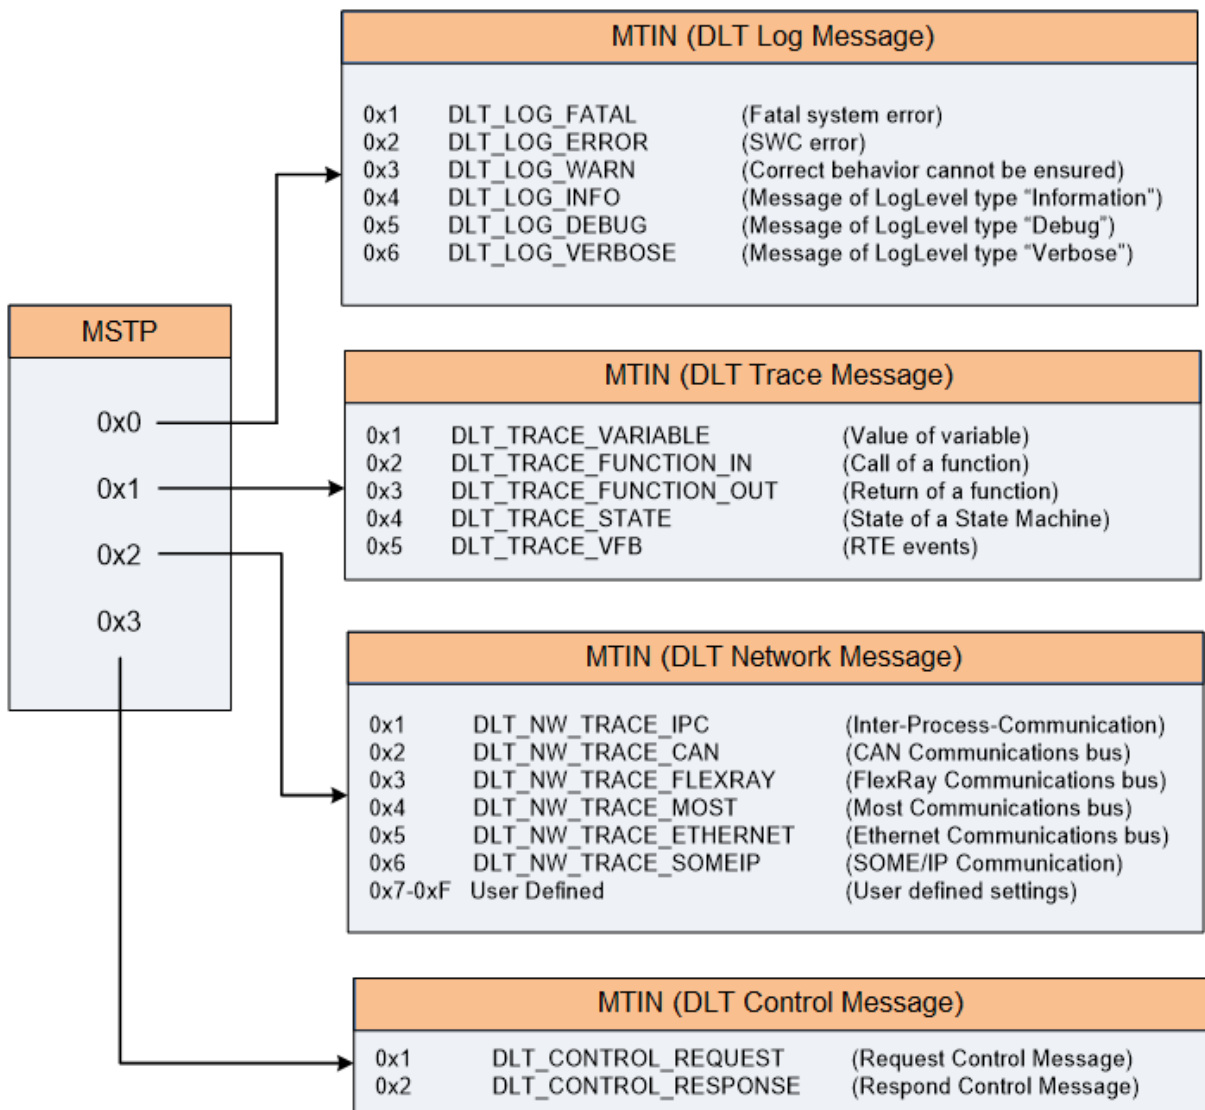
MSTP

0x0

0x1

0x2

0x3

MTIN (DLT Log Message)

| | | |
|---|---|---|
| 0x1 | DLT_LOG_FATAL | (Fatal system error) |
| 0x2 | DLT_LOG_ERROR | (SWC error) |
| 0x3 | DLT_LOG_WARN | (Correct behavior cannot be ensured) |
| 0x4 | DLT_LOG_INFO | (Message of LogLevel type "Information") |
| 0x5 | DLT_LOG_DEBUG | (Message of LogLevel type "Debug") |
| 0x6 | DLT_LOG_VERBOSE | (Message of LogLevel type "Verbose") |

MTIN (DLT Trace Message)

| | | |
|---|---|---|
| 0x1 | DLT_TRACE_VARIABLE | (Value of variable) |
| 0x2 | DLT_TRACE_FUNCTION_IN | (Call of a function) |
| 0x3 | DLT_TRACE_FUNCTION_OUT | (Return of a function) |
| 0x4 | DLT_TRACE_STATE | (State of a State Machine) |
| 0x5 | DLT_TRACE_VFB | (RTE events) |

MTIN (DLT Network Message)

| | | |
|---|---|---|
| 0x1 | DLT_NW_TRACE_IPC | (Inter-Process-Communication) |
| 0x2 | DLT_NW_TRACE_CAN | (CAN Communications bus) |
| 0x3 | DLT_NW_TRACE_FLEXRAY | (FlexRay Communications bus) |
| 0x4 | DLT_NW_TRACE_MOST | (Most Communications bus) |
| 0x5 | DLT_NW_TRACE_ETHERNET | (Ethernet Communications bus) |
| 0x6 | DLT_NW_TRACE_SOMEIP | (SOME/IP Communication) |
| 0x7-0xF | User Defined | (User defined settings) |

MTIN (DLT Control Message)

| | | |
|---|---|---|
| 0x1 | DLT_CONTROL_REQUEST | (Request Control Message) |
| 0x2 | DLT_CONTROL_RESPONSE | (Respond Control Message) |